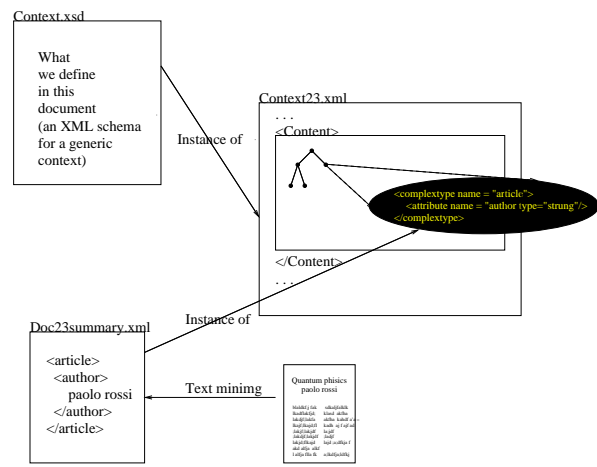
Context.xsd

What we define in this document (an XML schema for a generic context)

Instance of

Context23.xml

. . .

<Content>

<complextype name = "article">
<attribute name = "author type="strung"/>
</complextype>

</Content>

. . .

Instance of

Doc23summary.xml

<article>
<author>
paolo rossi
</author>
</article>

Text minimg

Quantum phisics
paolo rossi

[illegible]